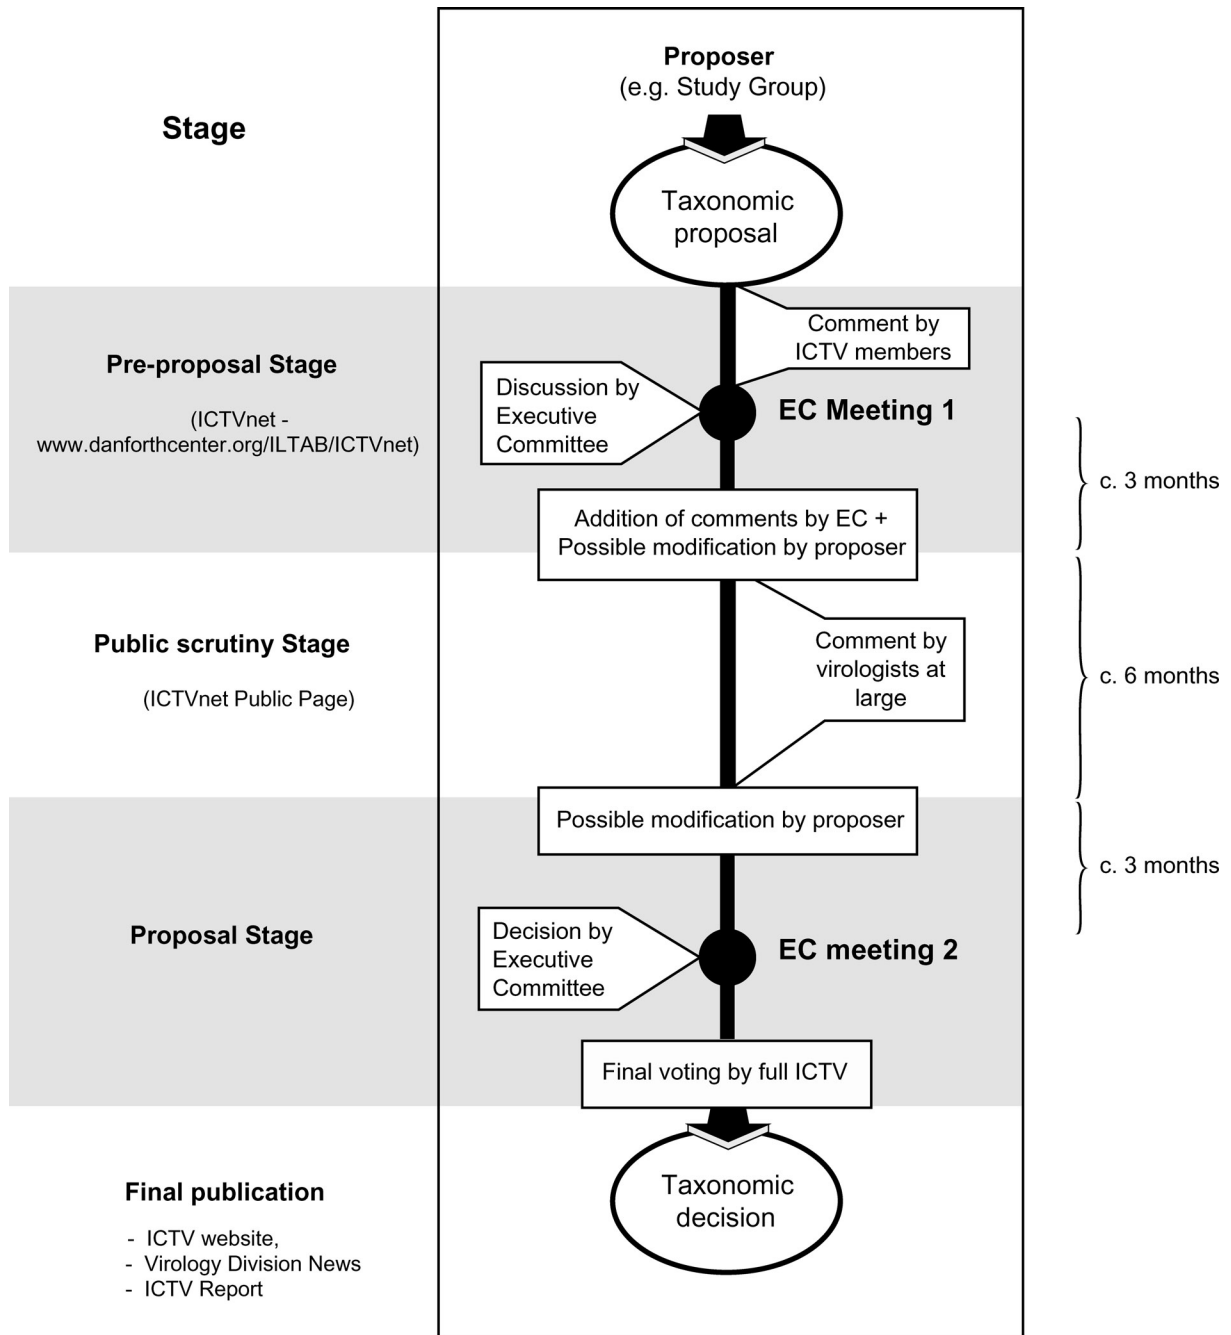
Stage

Proposer
(e.g. Study Group)

Taxonomic proposal

Pre-proposal Stage

(ICTVnet - www.danforthcenter.org/ILTAB/ICTVnet)

Comment by ICTV members

Discussion by Executive Committee

EC Meeting 1

c. 3 months

Addition of comments by EC + Possible modification by proposer

Public scrutiny Stage

(ICTVnet Public Page)

Comment by virologists at large

c. 6 months

Possible modification by proposer

c. 3 months

Proposal Stage

Decision by Executive Committee

EC meeting 2

Final voting by full ICTV

Final publication

- ICTV website,
- Virology Division News
- ICTV Report

Taxonomic decision